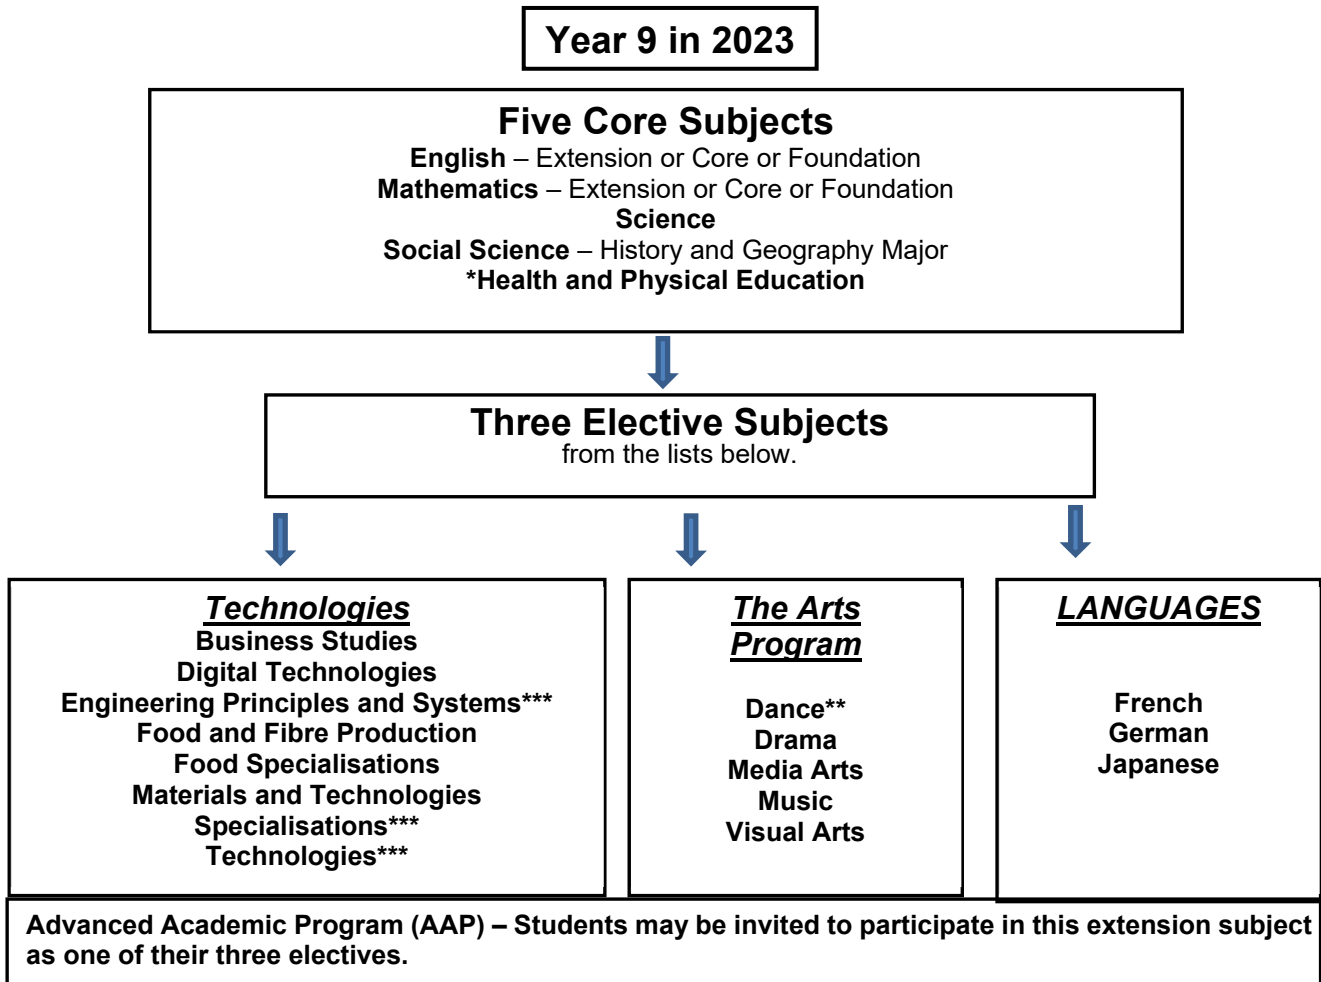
Year 9 in 2023

Five Core Subjects
English – Extension or Core or Foundation
Mathematics – Extension or Core or Foundation
Science
Social Science – History and Geography Major
*Health and Physical Education

Three Elective Subjects
from the lists below.

Technologies
Business Studies
Digital Technologies
Engineering Principles and Systems***
Food and Fibre Production
Food Specialisations
Materials and Technologies
Specialisations***
Technologies***

The Arts Program

Dance**
Drama
Media Arts
Music
Visual Arts

LANGUAGES

French
German
Japanese

Advanced Academic Program (AAP) – Students may be invited to participate in this extension subject as one of their three electives.